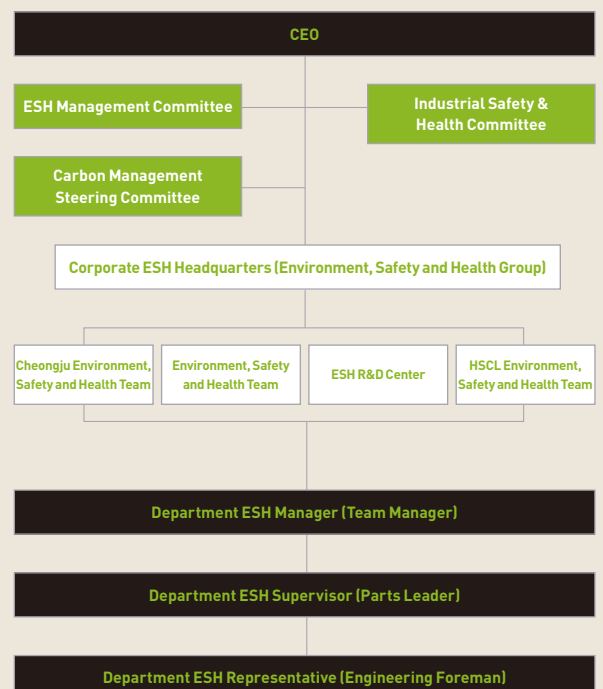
CEO

ESH Management Committee

Industrial Safety & Health Committee

Carbon Management Steering Committee

Corporate ESH Headquarters (Environment, Safety and Health Group)

Cheongju Environment, Safety and Health Team

Environment, Safety and Health Team

ESH R&D Center

HSCL Environment, Safety and Health Team

Department ESH Manager (Team Manager)

Department ESH Supervisor (Parts Leader)

Department ESH Representative (Engineering Foreman)